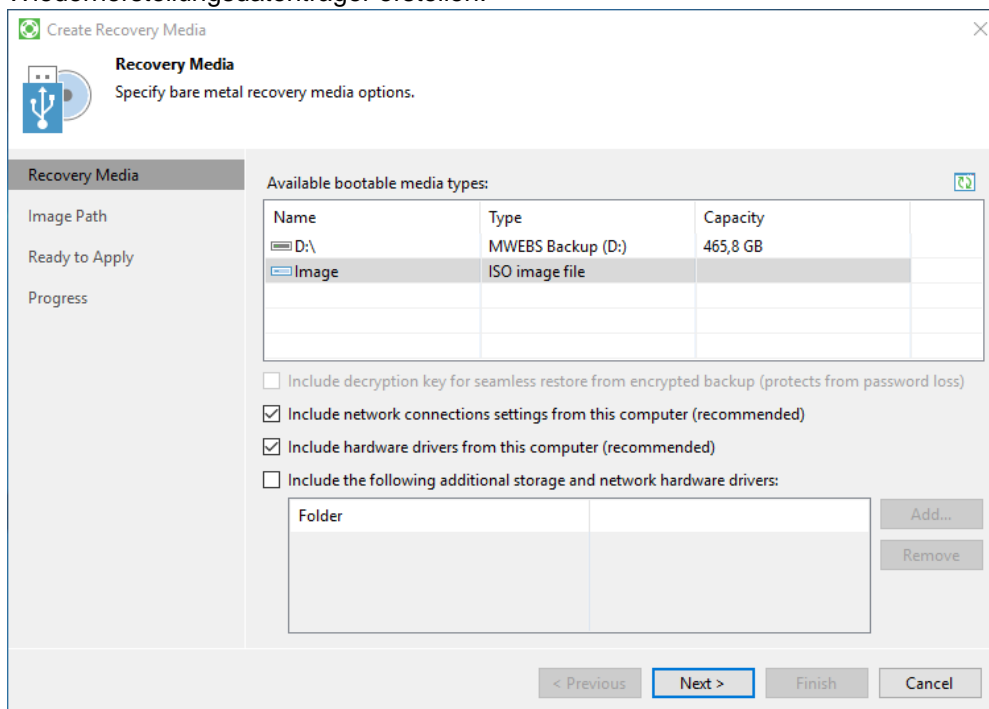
Create Recovery Media

Recovery Media
Specify bare metal recovery media options.

Recovery Media
Image Path
Ready to Apply
Progress

Available bootable media types:

| Name | Type | Capacity |
|---|---|---|
| D:\ | MWEBS Backup (D:) | 465,8 GB |
| Image | ISO image file | |

Include decryption key for seamless restore from encrypted backup (protects from password loss)
Include network connections settings from this computer (recommended)
Include hardware drivers from this computer (recommended)
Include the following additional storage and network hardware drivers:

| Folder | |
|---|---|

Add...
Remove

< Previous
Next >
Finish
Cancel